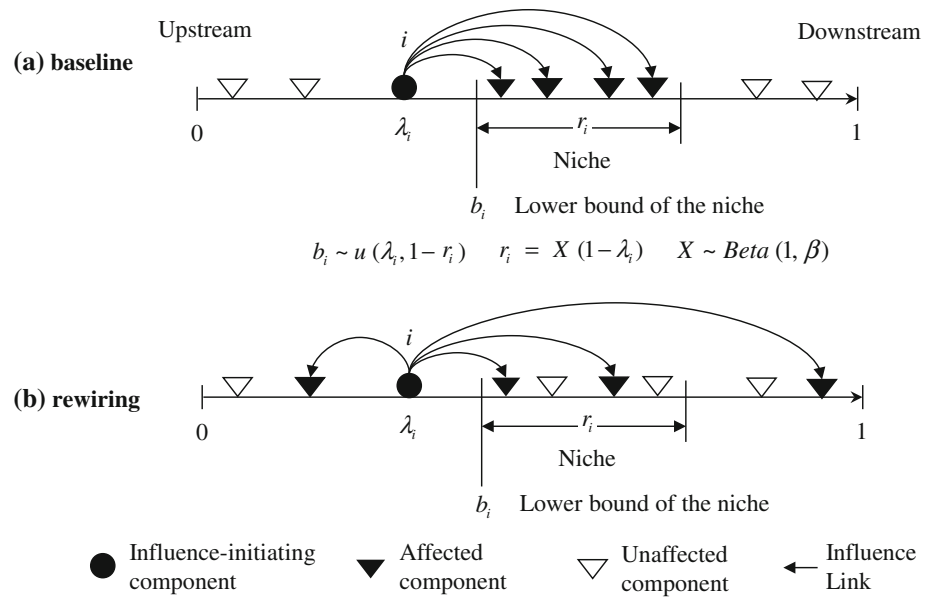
Upstream

Downstream

(a) baseline

$i$

0

$\lambda_i$

$r_i$

1

Niche

$b_i$ Lower bound of the niche

$b_i \sim u(\lambda_i, 1-r_i)$ $r_i = X(1-\lambda_i)$ $X \sim Beta(1, \beta)$

$i$

(b) rewiring

0

$\lambda_i$

$r_i$

1

Niche

$b_i$ Lower bound of the niche

Influence-initiating component

Affected component

Unaffected component

Influence Link